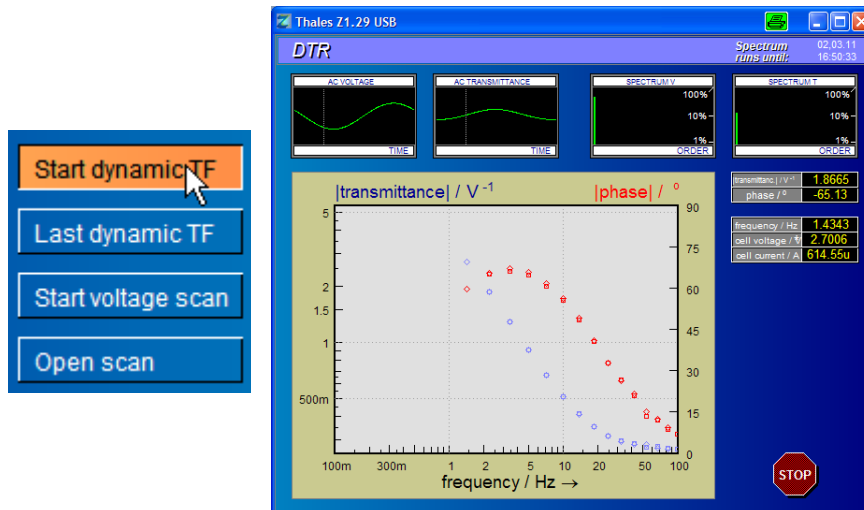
Start dynamic TF

Last dynamic TF

Start voltage scan

Open scan

Thales Z1.29 USB

DTR

Spectrum runs until: 02,03,11 16:50:33

AC VOLTAGE

TIME

AC TRANSMITTANCE

TIME

SPECTRUM V

100%

10%

1%

ORDER

SPECTRUM T

100%

10%

1%

ORDER

|transmittanc.| / V$^{-1}$ 1.8665

phase / ° -65.13

frequency / Hz 1.4343

cell voltage / V 2.7006

cell current / A 614.55u

|transmittance| / V$^{-1}$

|phase| / °

5

2

1.5

1

500m

90

75

60

45

30

15

0

100m

300m

1

2

5

10

20

50

100

frequency / Hz →

STOP